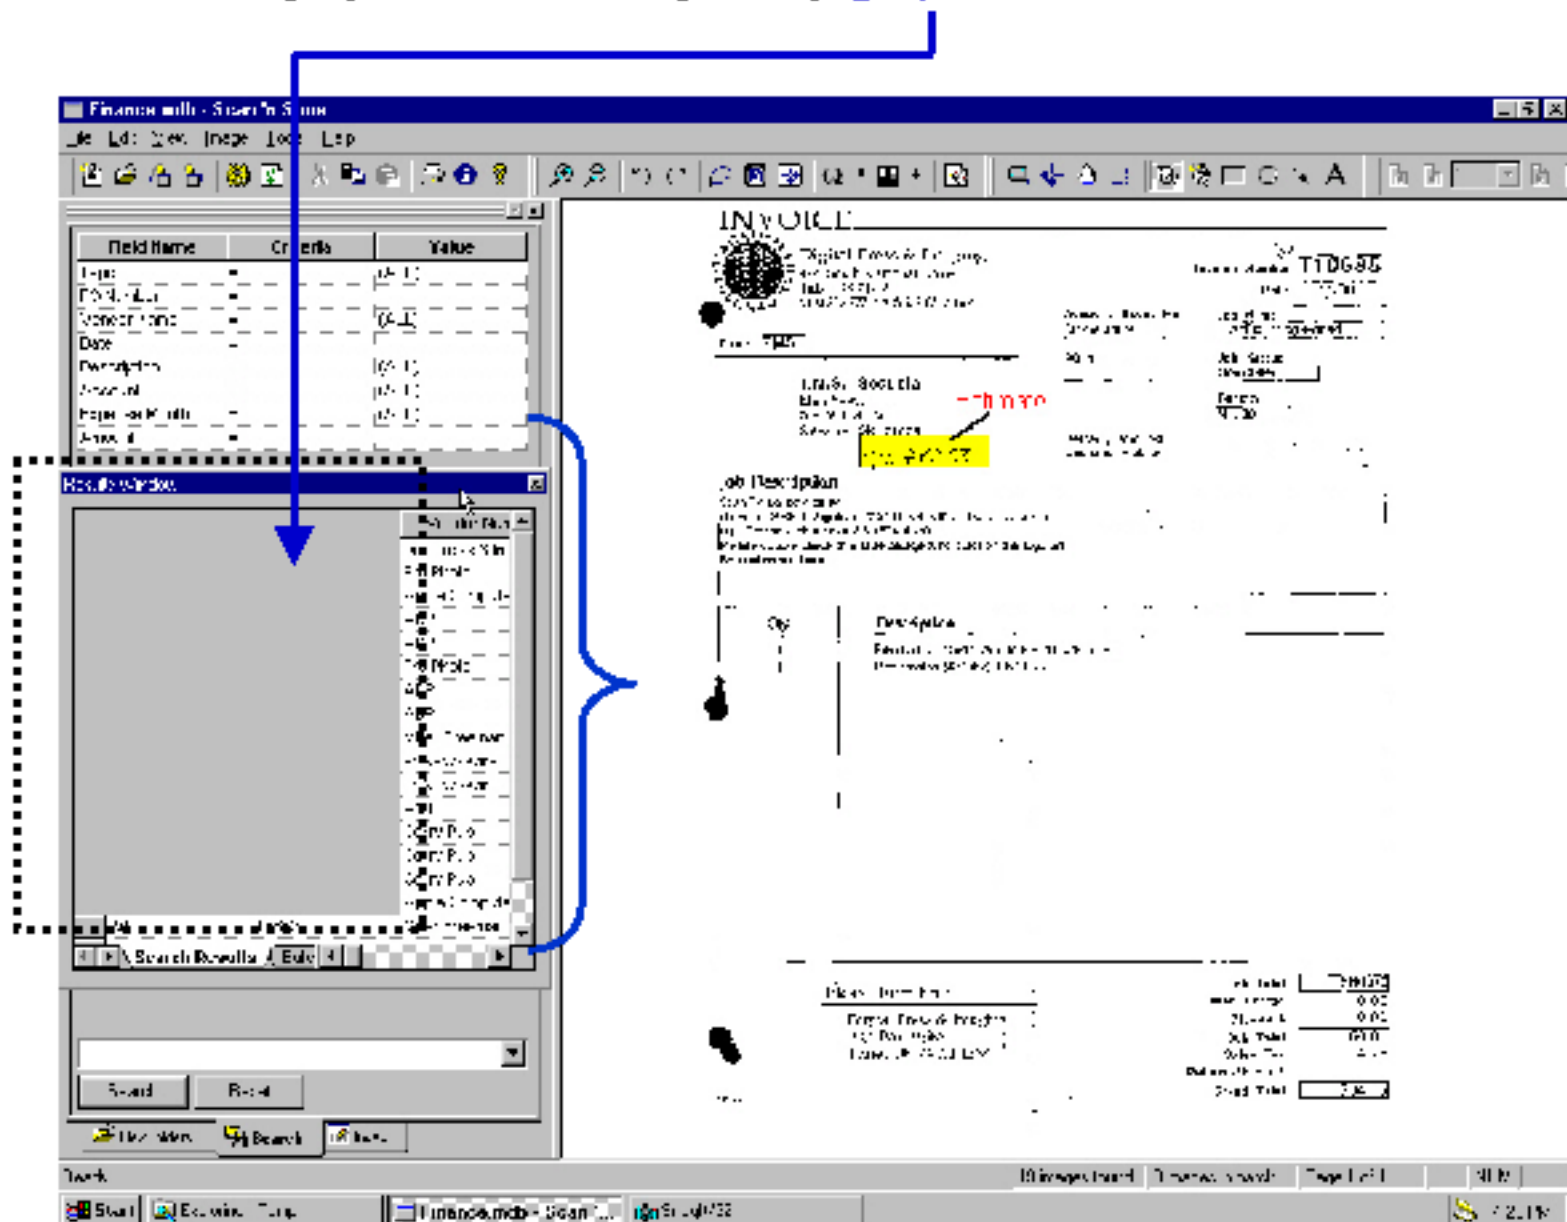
Finance.mdb - Scan'n Store

File Edit View Image Tools Help

| Field Name | Criteria | Value |
|---|---|---|
| Dept | = | |
| PO Number | = | |
| Vendor Name | = | |
| Date | = | |
| Description | | |
| Account | | |
| Expense Month | = | |
| Amount | = | |

Results Window

Search Results

Search Reset

Search

INVOICE

Digital Press & Company

T1DG85

Invoice Number

Job Description

Qty

Description

Sub Total

Grand Total

Ready

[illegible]

Start

Finance.mdb - Scan'n...

2:21 PM